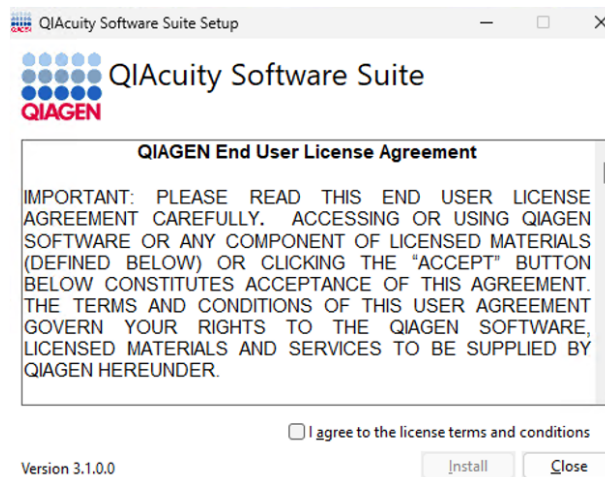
QIAcuity Software Suite Setup

QIAcuity Software Suite

QIAGEN

QIAGEN End User License Agreement

IMPORTANT: PLEASE READ THIS END USER LICENSE AGREEMENT CAREFULLY. ACCESSING OR USING QIAGEN SOFTWARE OR ANY COMPONENT OF LICENSED MATERIALS (DEFINED BELOW) OR CLICKING THE "ACCEPT" BUTTON BELOW CONSTITUTES ACCEPTANCE OF THIS AGREEMENT. THE TERMS AND CONDITIONS OF THIS USER AGREEMENT GOVERN YOUR RIGHTS TO THE QIAGEN SOFTWARE, LICENSED MATERIALS AND SERVICES TO BE SUPPLIED BY QIAGEN HEREUNDER.

I agree to the license terms and conditions

Version 3.1.0.0

Install

Close